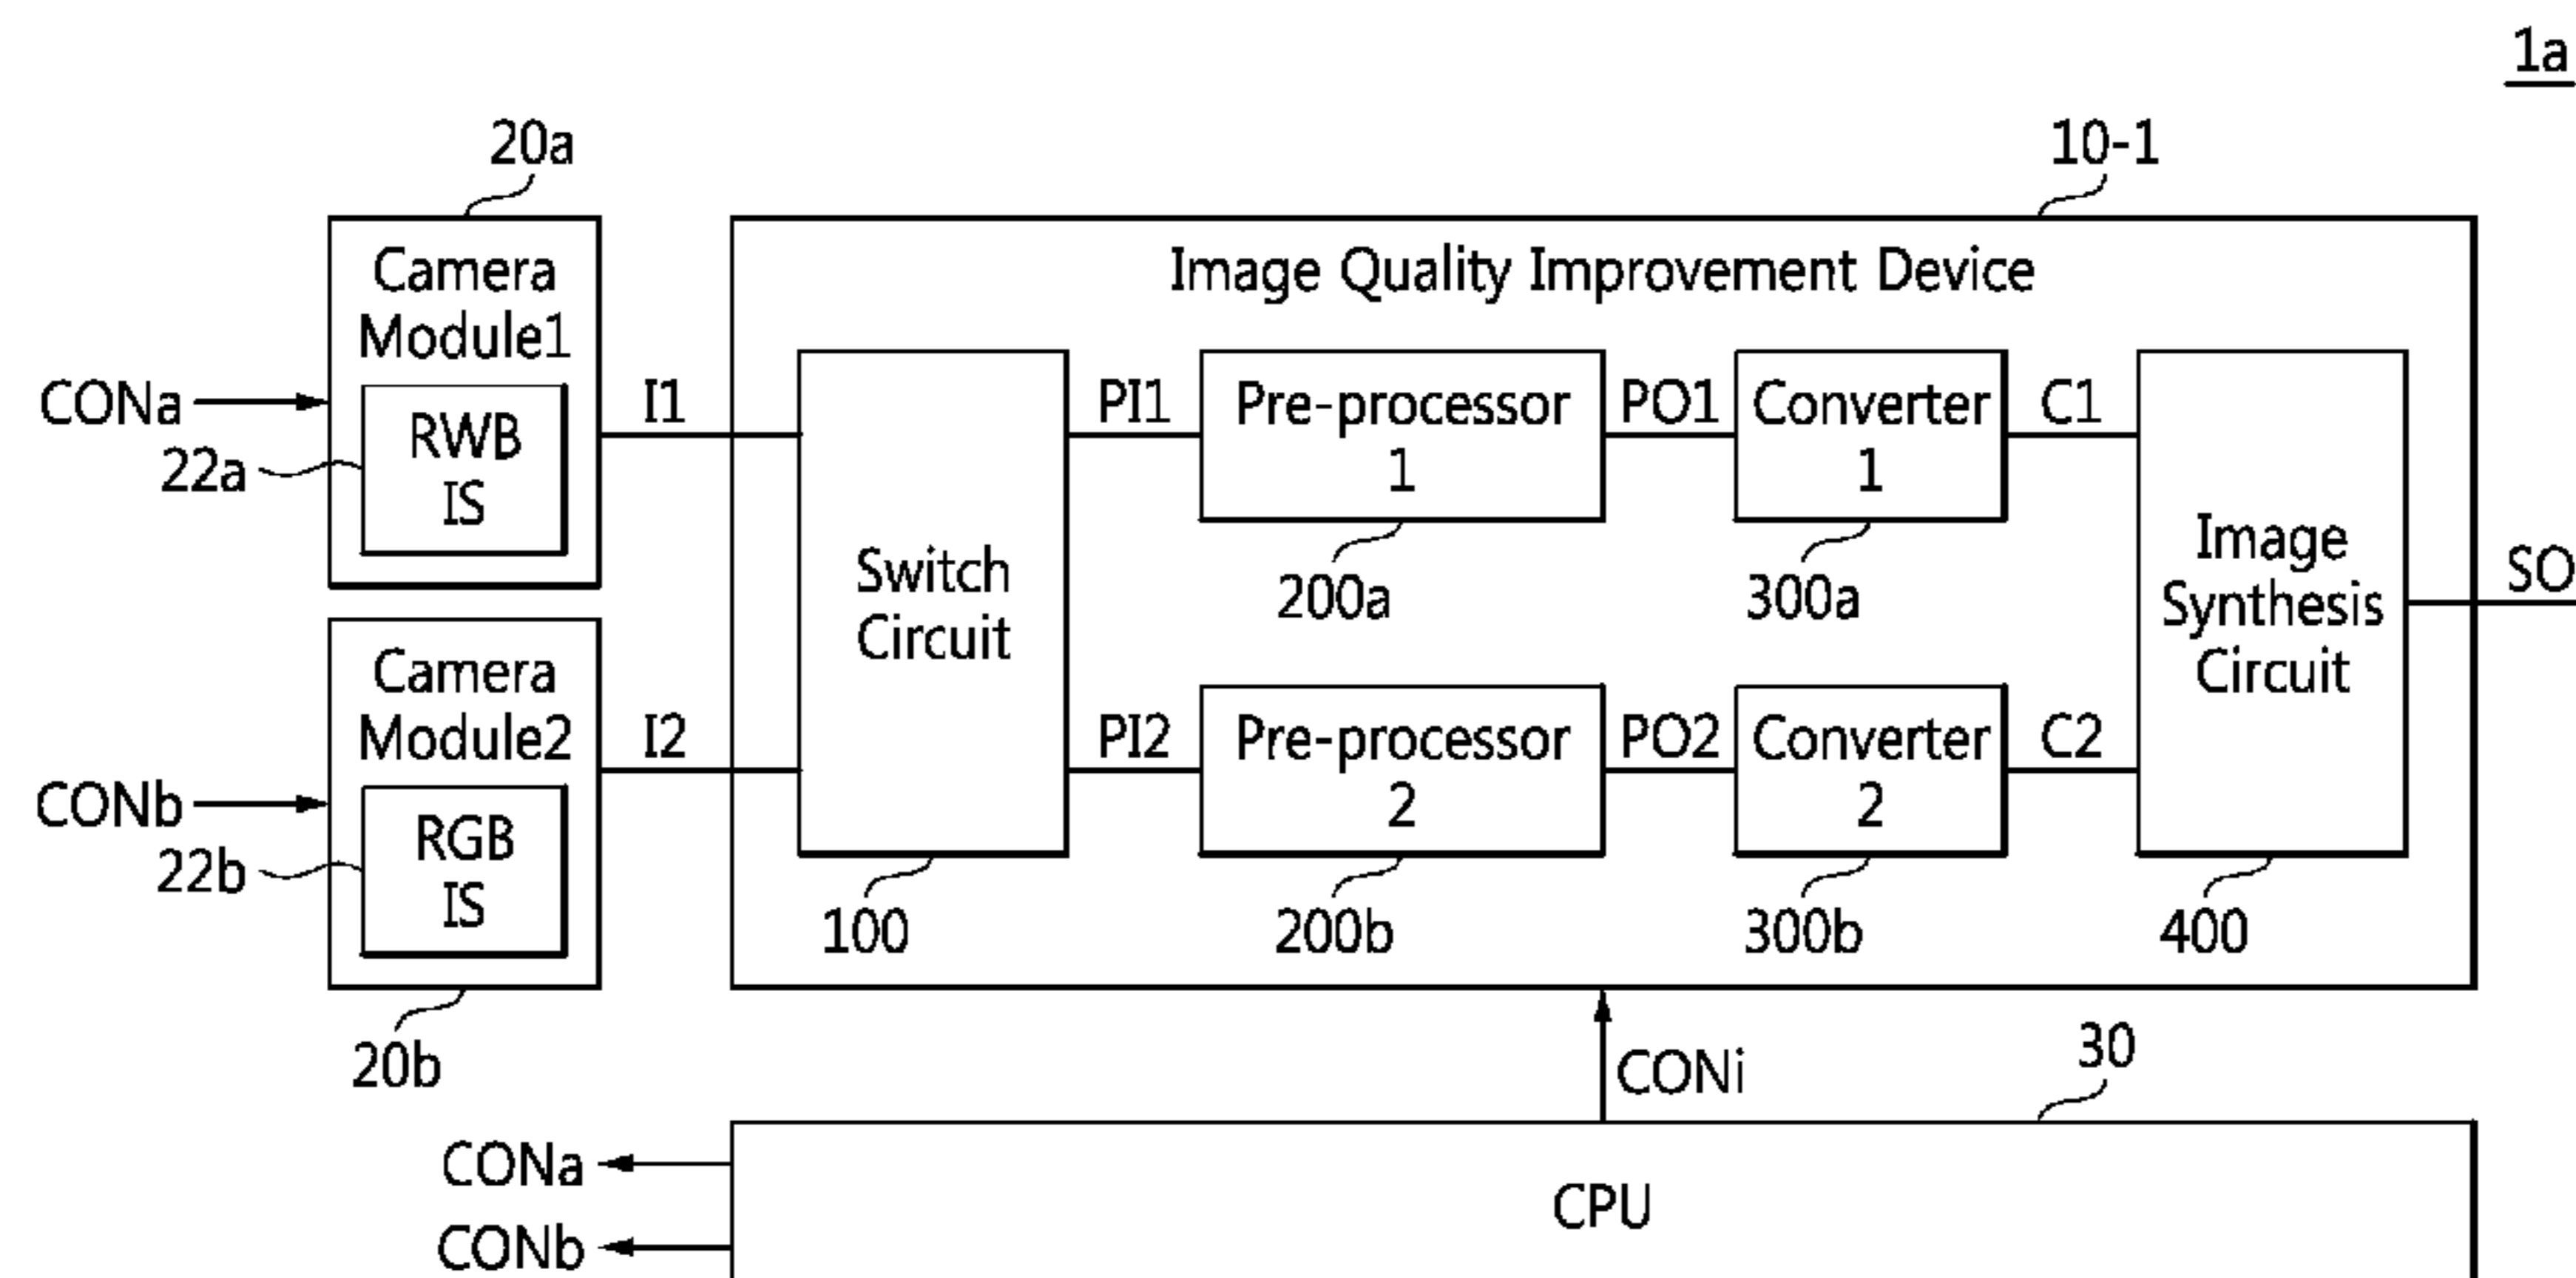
1a

20a

10-1

Camera Module1

Image Quality Improvement Device

CONa

RWB IS

22a

I1

Switch Circuit

PI1

Pre-processor 1

PO1

Converter 1

C1

Image Synthesis Circuit

SO

200a

300a

Camera Module2

CONb

RGB IS

22b

I2

PI2

Pre-processor 2

PO2

Converter 2

C2

100

200b

300b

400

20b

CONi

30

CONa

CONb

CPU